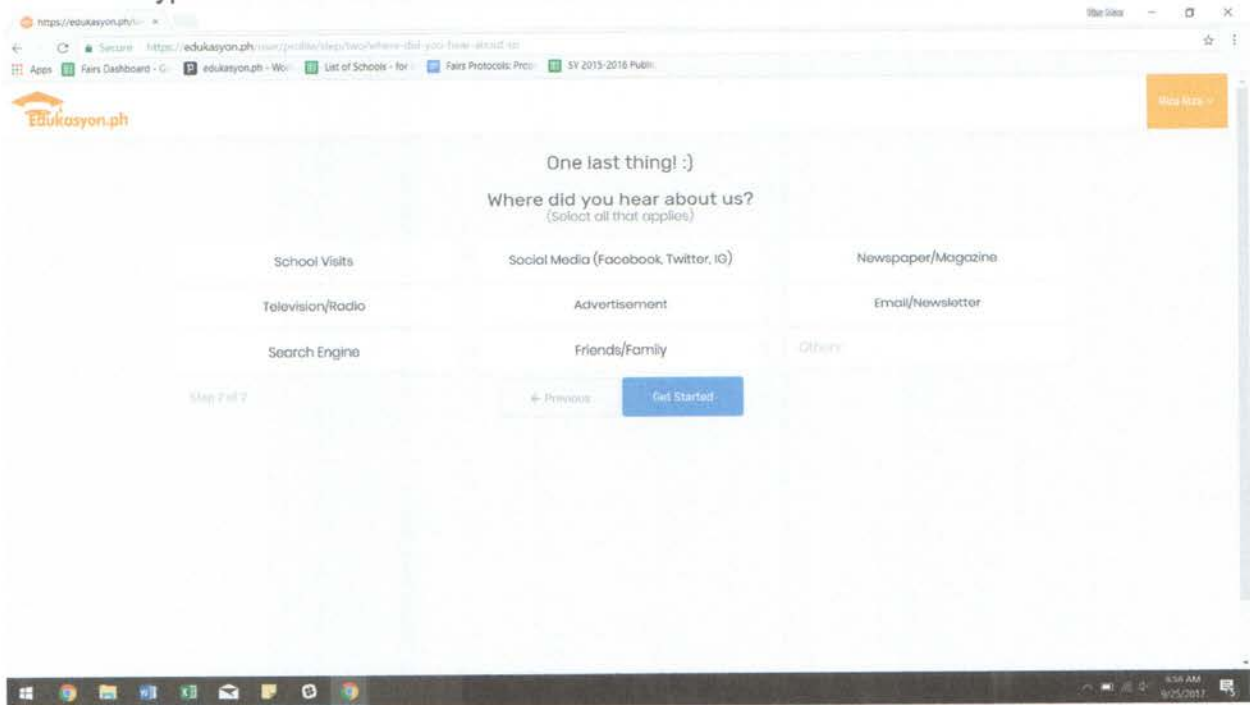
https://edukasyon.ph/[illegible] ×

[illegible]

Secure https://edukasyon.ph/user/profile/step/two/where-did-you-hear-about-us

Apps Fairs Dashboard - G edukasyon.ph - Wo List of Schools - for Fairs Protocols: Proc SY 2015-2016 Publ

Edukasyon.ph

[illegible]

One last thing! :)

Where did you hear about us?
(Select all that applies)

| School Visits | Social Media (Facebook, Twitter, IG) | Newspaper/Magazine |
|---|---|---|
| Television/Radio | Advertisement | Email/Newsletter |
| Search Engine | Friends/Family | Others |

Step 2 of 2

← Previous

Get Started

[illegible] AM
9/25/2017